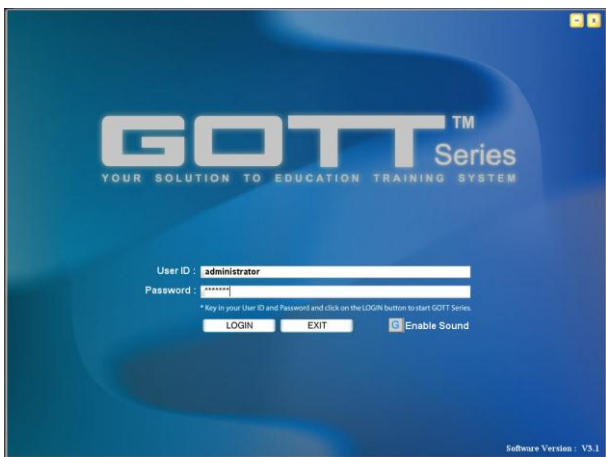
GOTT™ Series
YOUR SOLUTION TO EDUCATION TRAINING SYSTEM

User ID : administrator
Password : *******
* Key in your User ID and Password and click on the LOGIN button to start GOTT Series.
LOGIN
EXIT
Enable Sound

Software Version : V3.1